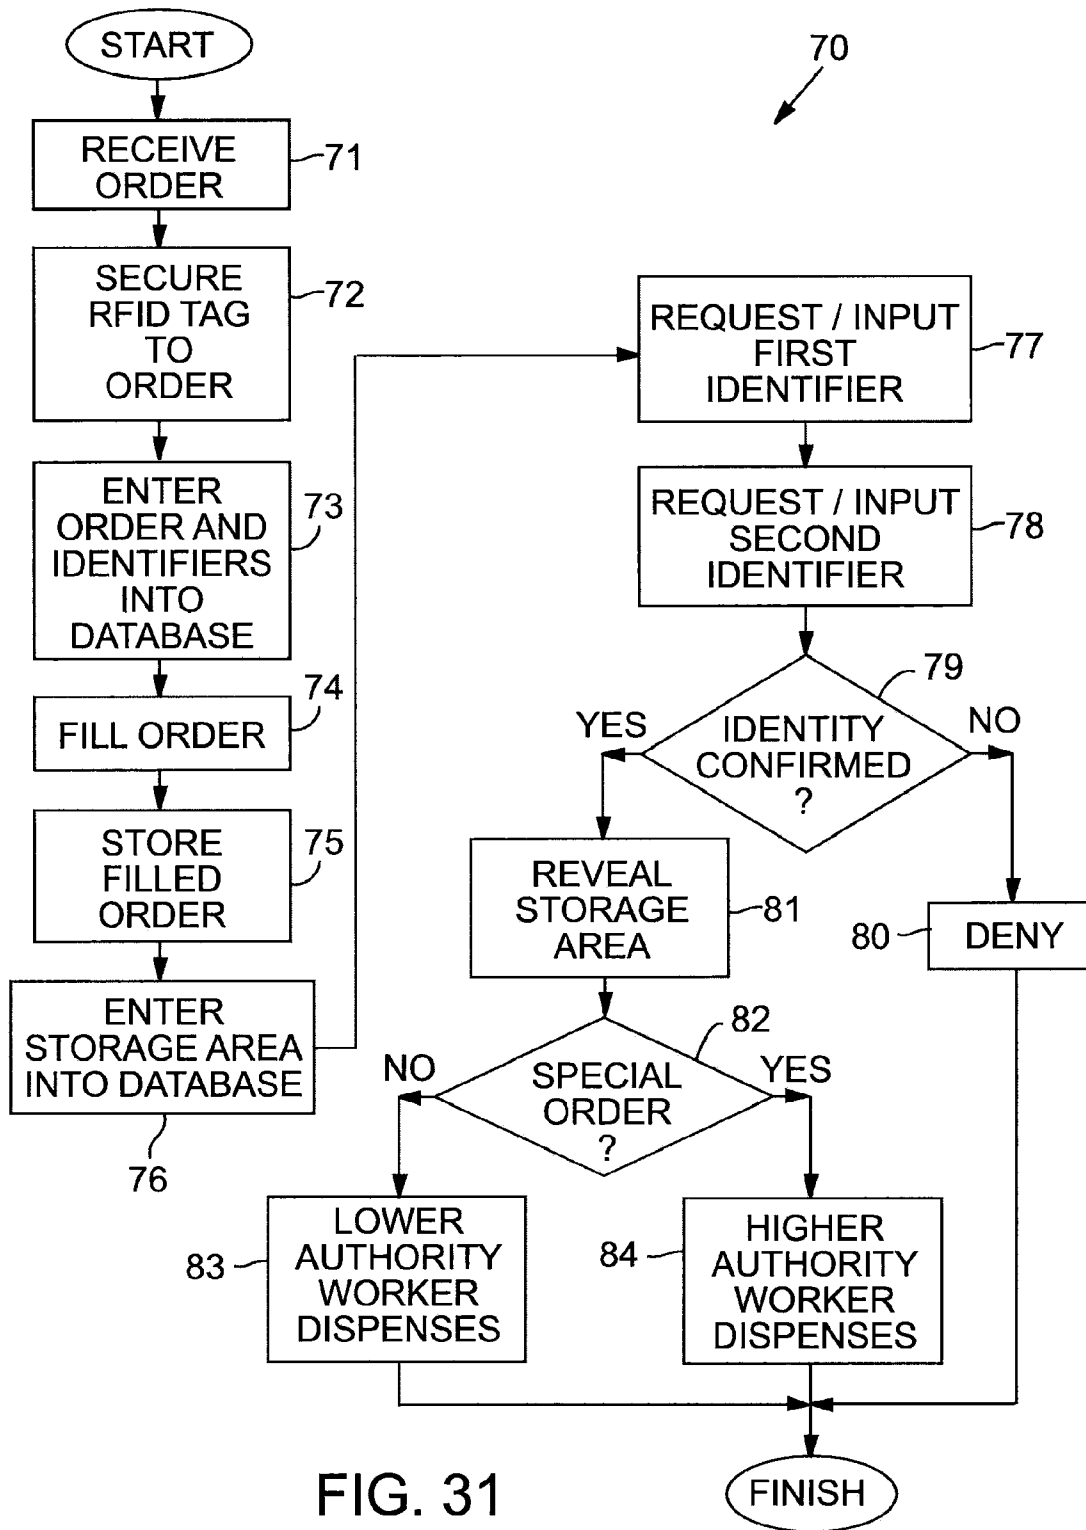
START

70

RECEIVE ORDER 71

SECURE RFID TAG TO ORDER 72

ENTER ORDER AND IDENTIFIERS INTO DATABASE 73

FILL ORDER 74

STORE FILLED ORDER 75

ENTER STORAGE AREA INTO DATABASE

76

REQUEST / INPUT FIRST IDENTIFIER 77

REQUEST / INPUT SECOND IDENTIFIER 78

79

YES

IDENTITY CONFIRMED ?

NO

REVEAL STORAGE AREA 81

80 DENY

82

NO

SPECIAL ORDER ?

YES

83 LOWER AUTHORITY WORKER DISPENSES

84 HIGHER AUTHORITY WORKER DISPENSES

FIG. 31

FINISH